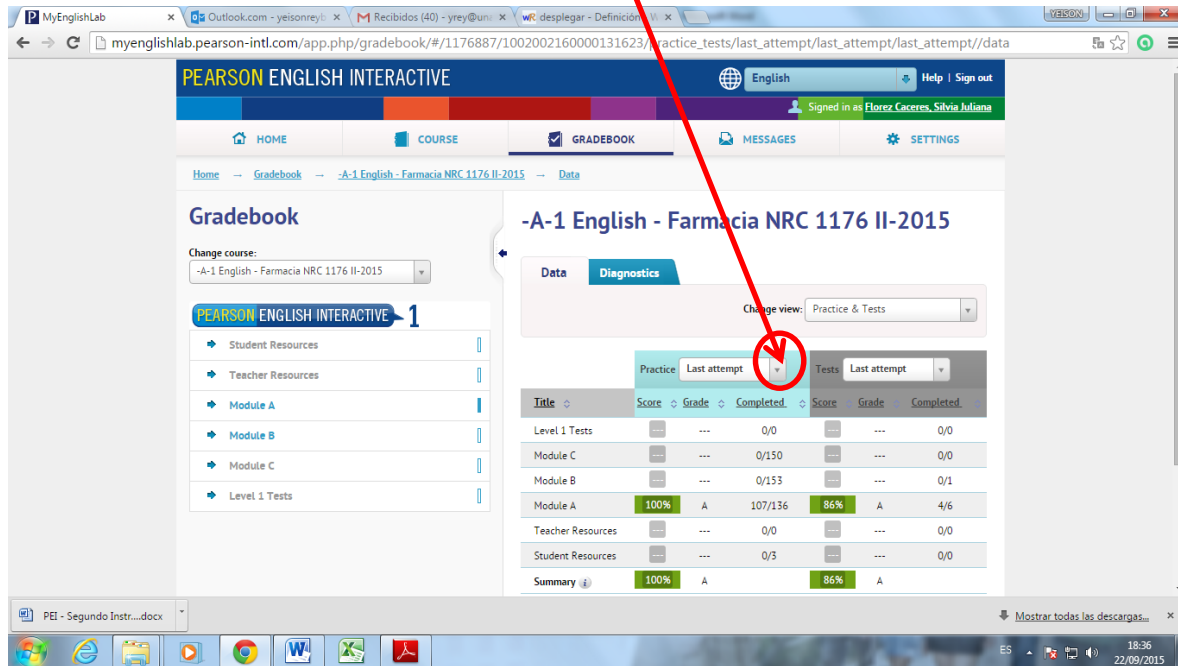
MyEnglishLab | Outlook.com - yeisonreyb | Recibidos (40) - yrey@unc | desplegar - Definición | YEISON

myenglishlab.pearson-intl.com/app.php/gradebook/#/1176887/100200216000131623/practice_tests/last_attempt/last_attempt/last_attempt//data

PEARSON ENGLISH INTERACTIVE

English | Help | Sign out

Signed in as Florez Caceres, Silvia Juliana

HOME | COURSE | GRADEBOOK | MESSAGES | SETTINGS

Home → Gradebook → -A-1 English - Farmacia NRC 1176 II-2015 → Data

Gradebook

Change course:
-A-1 English - Farmacia NRC 1176 II-2015

PEARSON ENGLISH INTERACTIVE 1

Student Resources
Teacher Resources
Module A
Module B
Module C
Level 1 Tests

-A-1 English - Farmacia NRC 1176 II-2015

Data | Diagnostics

Change view: Practice & Tests

Practice: Last attempt | Tests: Last attempt

| Title | Score | Grade | Completed | Score | Grade | Completed |
|---|---|---|---|---|---|---|
| Level 1 Tests | --- | --- | 0/0 | --- | --- | 0/0 |
| Module C | --- | --- | 0/150 | --- | --- | 0/0 |
| Module B | --- | --- | 0/153 | --- | --- | 0/1 |
| Module A | 100% | A | 107/136 | 86% | A | 4/6 |
| Teacher Resources | --- | --- | 0/0 | --- | --- | 0/0 |
| Student Resources | --- | --- | 0/3 | --- | --- | 0/0 |
| Summary | 100% | A | | 86% | A | |

PEI - Segundo Instr....docx

Mostrar todas las descargas...

ES 18:36 22/09/2015